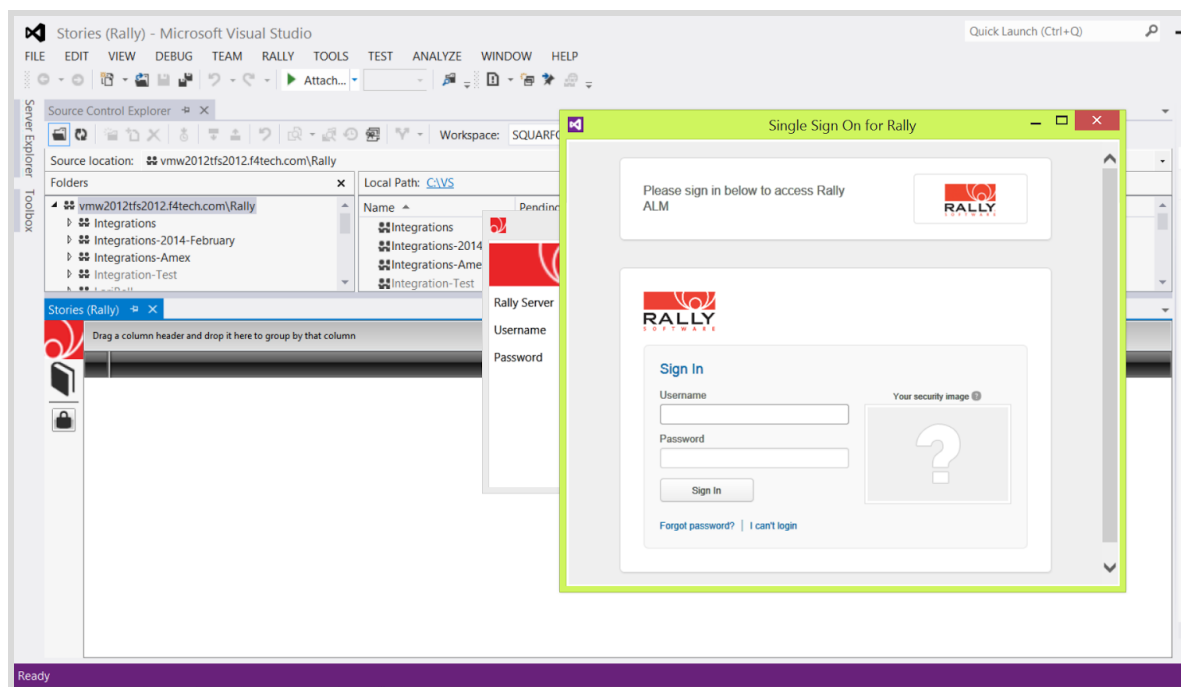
Stories (Rally) - Microsoft Visual Studio
Quick Launch (Ctrl+Q)
FILE EDIT VIEW DEBUG TEAM RALLY TOOLS TEST ANALYZE WINDOW HELP
Attach...
Server Explorer Toolbox
Source Control Explorer
Workspace: SQUARF
Source location: vmw2012tfs2012.f4tech.com\Rally
Folders
vmw2012tfs2012.f4tech.com\Rally
Integrations
Integrations-2014-February
Integrations-Amex
Integration-Test
Local Path: C:\VS
Name
Pendin
Integrations
Integrations-2014
Integrations-Ame
Integration-Test
Stories (Rally)
Drag a column header and drop it here to group by that column
Rally Server
Username
Password
Single Sign On for Rally
Please sign in below to access Rally ALM
RALLY SOFTWARE
RALLY SOFTWARE
Sign In
Username
Password
Your security image
Sign In
Forgot password? | I can't login
Ready